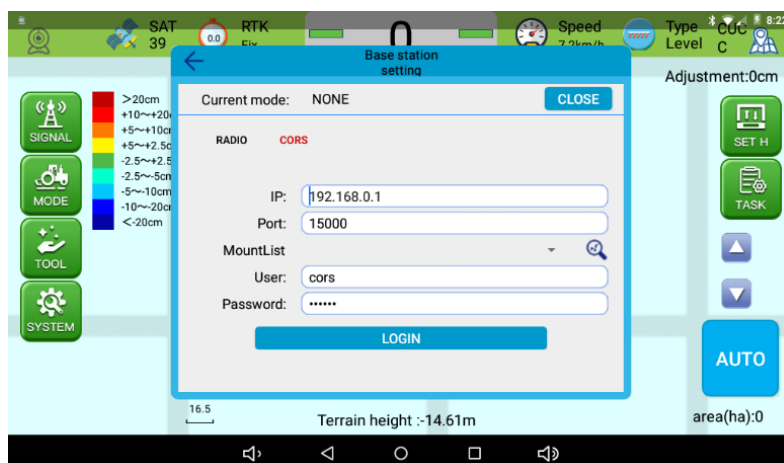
SAT
39

RTK
Fix

0.0

Speed
7.2km/h

Type
Level

CUC
C

8:22

Base station setting

Adjustment:0cm

SIGNAL

>20cm
+10~+20
+5~+10cr
+5~+2.5c
-2.5~+2.5
-2.5~-5cm
-5~-10cm
-10~-20cr
<-20cm

MODE

TOOL

SYSTEM

SET H

TASK

AUTO

Current mode: NONE

CLOSE

RADIO CORS

IP: 192.168.0.1
Port: 15000
MountList
User: cors
Password: ••••••

LOGIN

16.5

Terrain height :-14.61m

area(ha):0